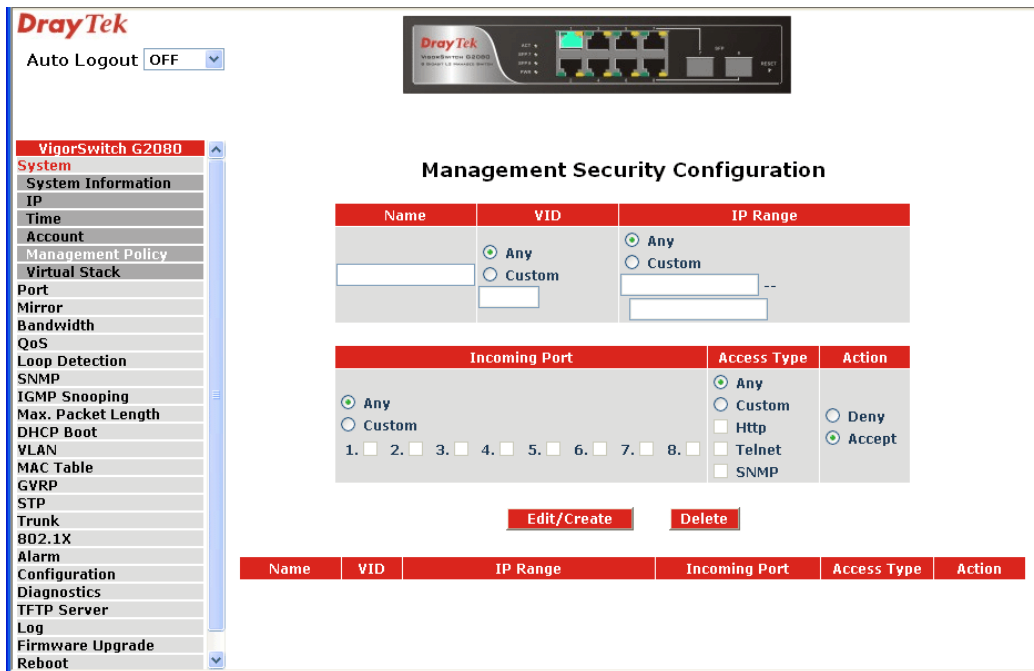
DrayTek

Auto Logout OFF

DrayTek VigorSwitch G2080

VigorSwitch G2080
System
System Information
IP
Time
Account
Management Policy
Virtual Stack
Port
Mirror
Bandwidth
QoS
Loop Detection
SNMP
IGMP Snooping
Max. Packet Length
DHCP Boot
VLAN
MAC Table
GVRP
STP
Trunk
802.1X
Alarm
Configuration
Diagnostics
TFTP Server
Log
Firmware Upgrade
Reboot

Management Security Configuration

| Name | VID | IP Range |
|---|---|---|
| | Any<br>Custom | Any<br>Custom<br>-- |

| Incoming Port | Access Type | Action |
|---|---|---|
| Any<br>Custom<br>1. 2. 3. 4. 5. 6. 7. 8. | Any<br>Custom<br>Http<br>Telnet<br>SNMP | Deny<br>Accept |

Edit/Create Delete

| Name | VID | IP Range | Incoming Port | Access Type | Action |
|---|---|---|---|---|---|